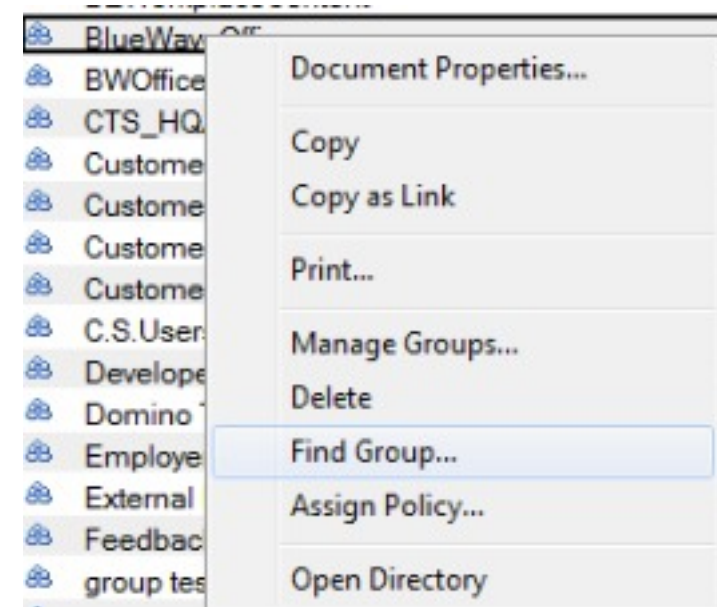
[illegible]
BlueWay Off
BWOffice
CTS_HQ
Custome
Custome
Custome
Custome
C.S.User
Develope
Domino
Employe
External
Feedbac
group tes

Document Properties...
Copy
Copy as Link
Print...
Manage Groups...
Delete
Find Group...
Assign Policy...
Open Directory